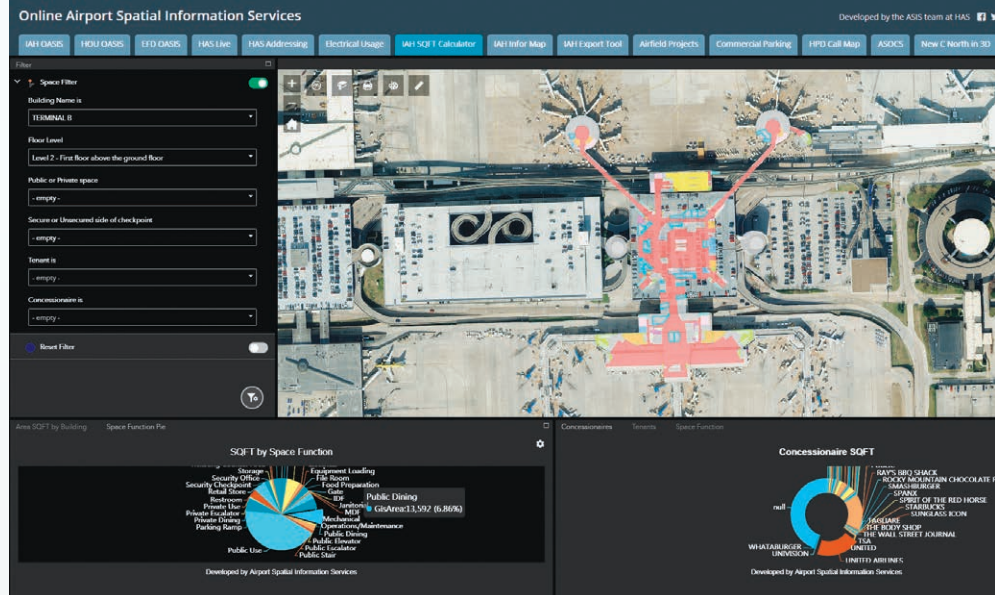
Online Airport Spatial Information Services

Developed by the ASIS team at HAS

IAH OASIS | HOU OASIS | EFD OASIS | HAS Live | HAS Addressing | Electrical Usage | IAH SQFT Calculator | IAH Infor Map | IAH Export Tool | Airfield Projects | Commercial Parking | HPD Call Map | ASOCS | New C North in 3D

Filter

Space Filter

Building Name is
TERMINAL B

Floor Level
Level 2 - First floor above the ground floor

Public or Private space
- empty -

Secure or Unsecured side of checkpoint
- empty -

Tenant is
- empty -

Concessionaire is
- empty -

Reset Filter

Area SQFT by Building | Space Function Pie

SQFT by Space Function

Storage
Security Office
Security Checkpoint
Retail Store
Restroom
Private Use
Private Escalator
Private Dining
Parking Ramp
Public Use
Equipment Loading
File Room
Food Preparation
Gate
IDF
Janitorial
MDF
Mechanical
Operations/Maintenance
Public Dining
Public Elevator
Public Escalator
Public Stair

Public Dining
GisArea:13,592 (6.86%)

Developed by Airport Spatial Information Services

Concessionaires | Tenants | Space Function

Concessionaire SQFT

RAY'S BBQ SHACK
ROCKY MOUNTAIN CHOCOLATE F
SMASHBURGER
SPANX
SPIRIT OF THE RED HORSE
STARBUCKS
SUNGLASS ICON
TAGUARE
THE BODY SHOP
THE WALL STREET JOURNAL
TSA
UNITED
UNITED AIRLINES
null
WHATABURGER
UNIVISION

Developed by Airport Spatial Information Services